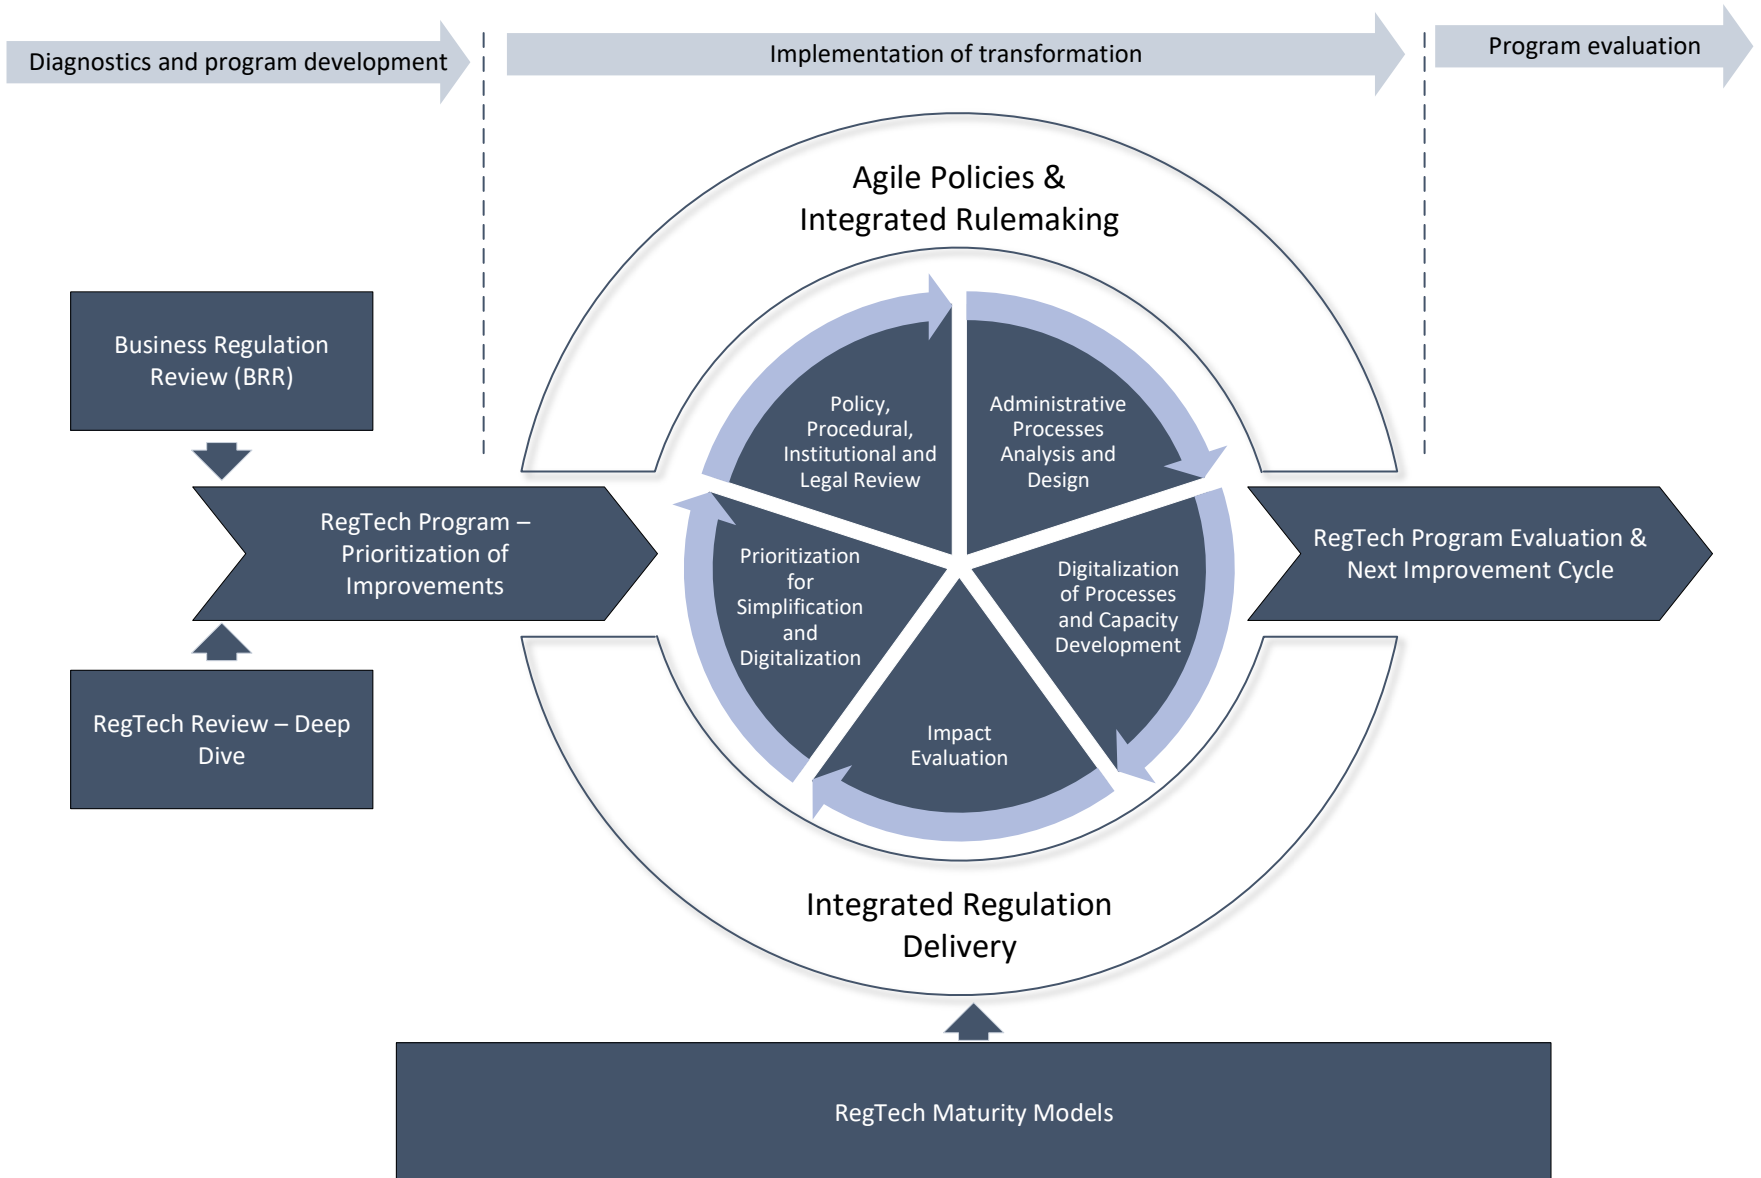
Diagnostics and program development

Implementation of transformation

Program evaluation

Agile Policies & Integrated Rulemaking

Business Regulation Review (BRR)

RegTech Program – Prioritization of Improvements

RegTech Review – Deep Dive

Policy, Procedural, Institutional and Legal Review

Administrative Processes Analysis and Design

Prioritization for Simplification and Digitalization

Digitalization of Processes and Capacity Development

Impact Evaluation

RegTech Program Evaluation & Next Improvement Cycle

Integrated Regulation Delivery

RegTech Maturity Models